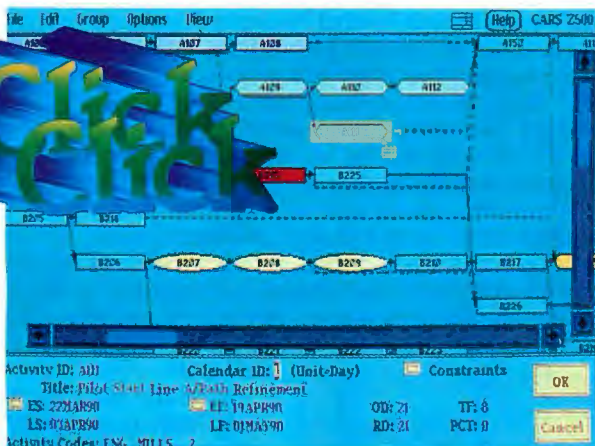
File Edit Group Options View

Help CARS 2500

A126 A127 A128 A152 A15

Click Click

A129 A132 A112

B225

B215 B216

B206 B207 B208 B209 B210 B217

B226

Activity ID: A101 Calendar ID: 1 (Unit-Day) Constraints

Title: Pilot Start Line A/Path Refinement

ES: 22MAR90 EF: 19APR90 OD: 21 TF: 8

LS: 01APR90 LF: 01MAY90 RD: 21 PCT: 0

Activity Codes: ENG MILLS 2

OK

Cancel